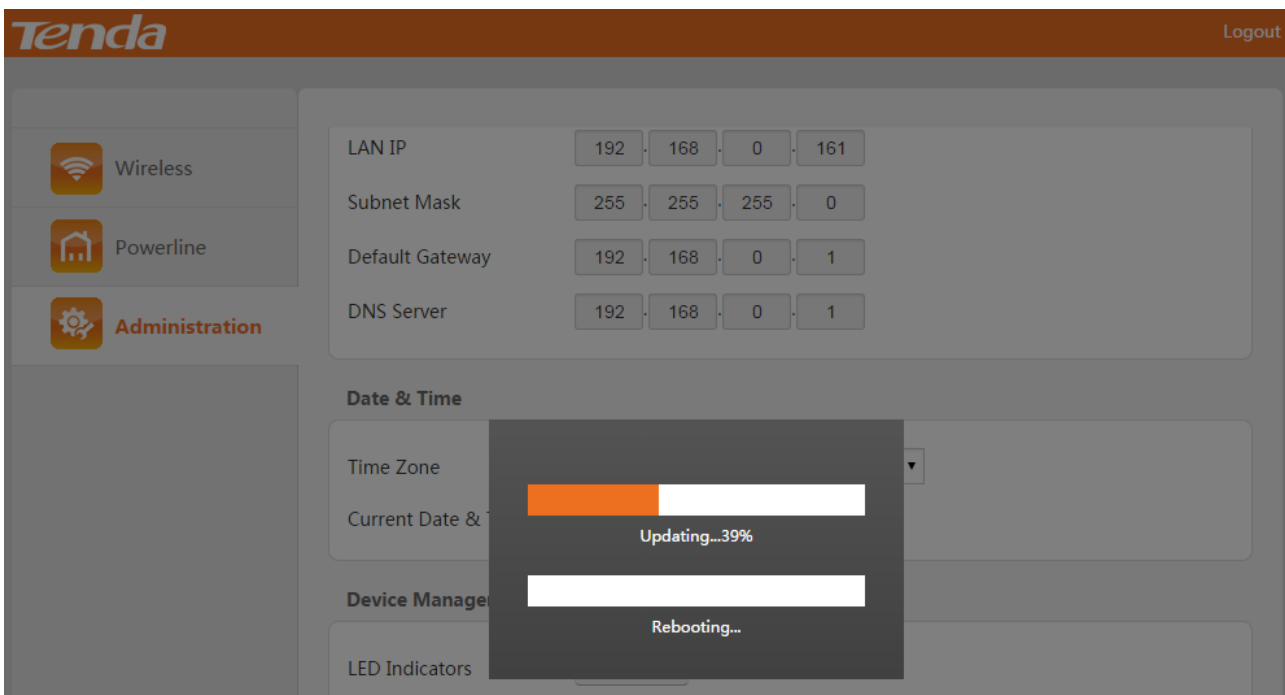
Tenda

Logout

Wireless

Powerline

Administration

| LAN IP | 192 | 168 | 0 | 161 |
|---|---|---|---|---|
| Subnet Mask | 255 | 255 | 255 | 0 |
| Default Gateway | 192 | 168 | 0 | 1 |
| DNS Server | 192 | 168 | 0 | 1 |

Date & Time

Time Zone

Current Date & T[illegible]

Device Manage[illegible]

LED Indicators

Updating...39%

Rebooting...